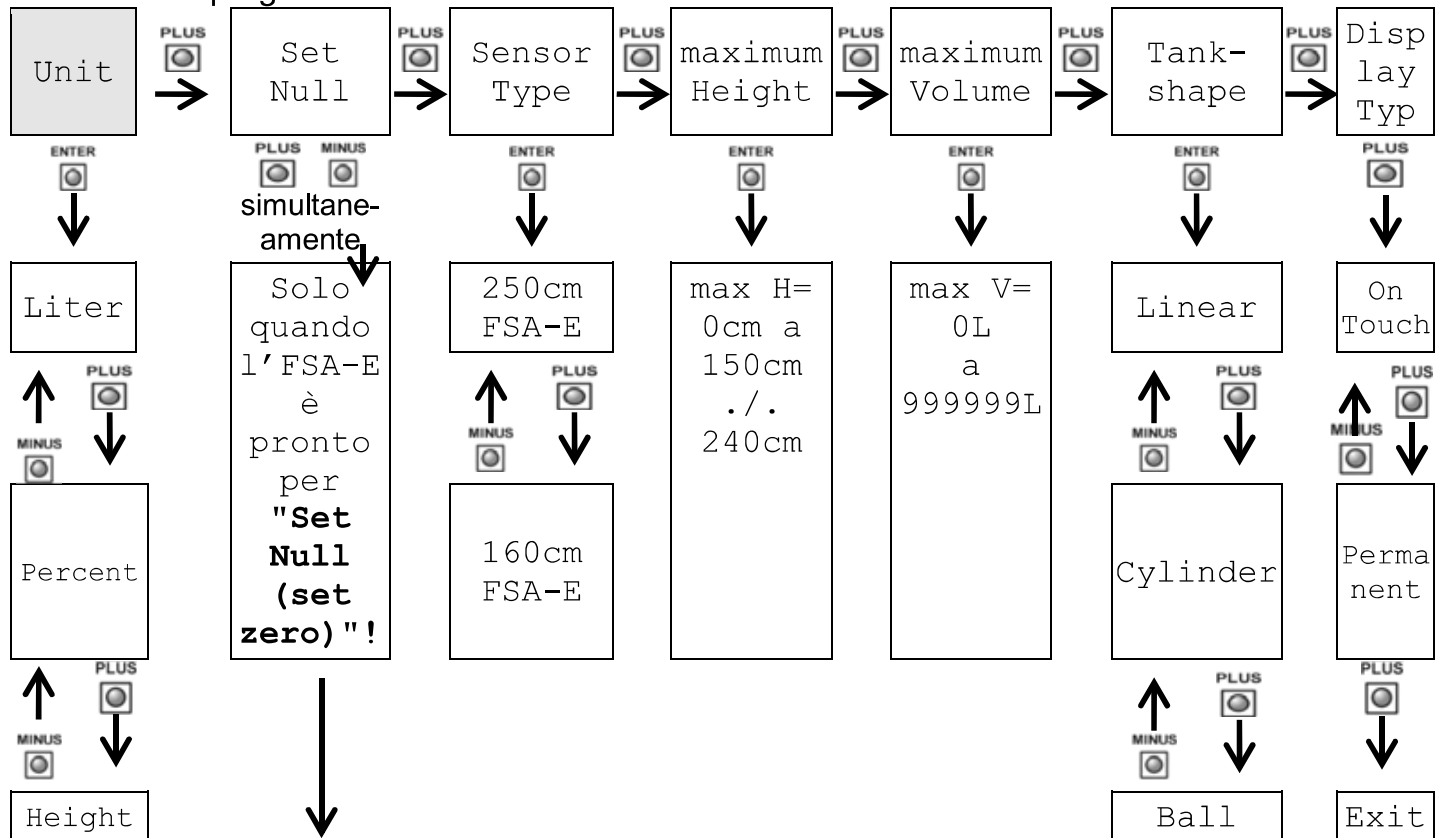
Unit

PLUS

Set Null

PLUS

Sensor Type

PLUS

maximum Height

PLUS

maximum Volume

PLUS

Tank-shape

PLUS

Display Typ

ENTER

PLUS MINUS

simultaneamente

ENTER

ENTER

ENTER

ENTER

PLUS

Liter

Solo quando l'FSA-E è pronto per **"Set Null (set zero)"!**

250cm FSA-E

max H= 0cm a 150cm ./. 240cm

max V= 0L a 999999L

Linear

On Touch

PLUS

MINUS

PLUS

MINUS

PLUS

MINUS

PLUS

MINUS

Percent

160cm FSA-E

Cylinder

Permanent

PLUS

MINUS

PLUS

MINUS

PLUS

Height

Ball

Exit